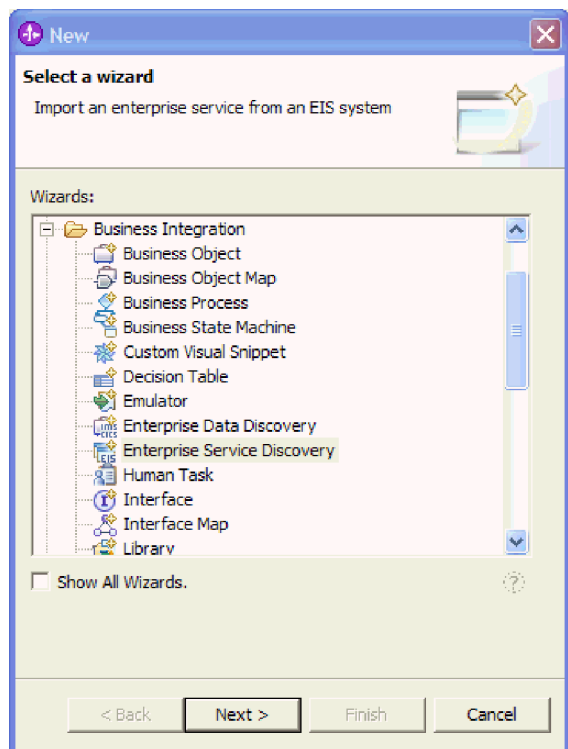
New

Select a wizard

Import an enterprise service from an EIS system

Wizards:

Business Integration
Business Object
Business Object Map
Business Process
Business State Machine
Custom Visual Snippet
Decision Table
Emulator
Enterprise Data Discovery
Enterprise Service Discovery
Human Task
Interface
Interface Map
Library

Show All Wizards.

< Back
Next >
Finish
Cancel